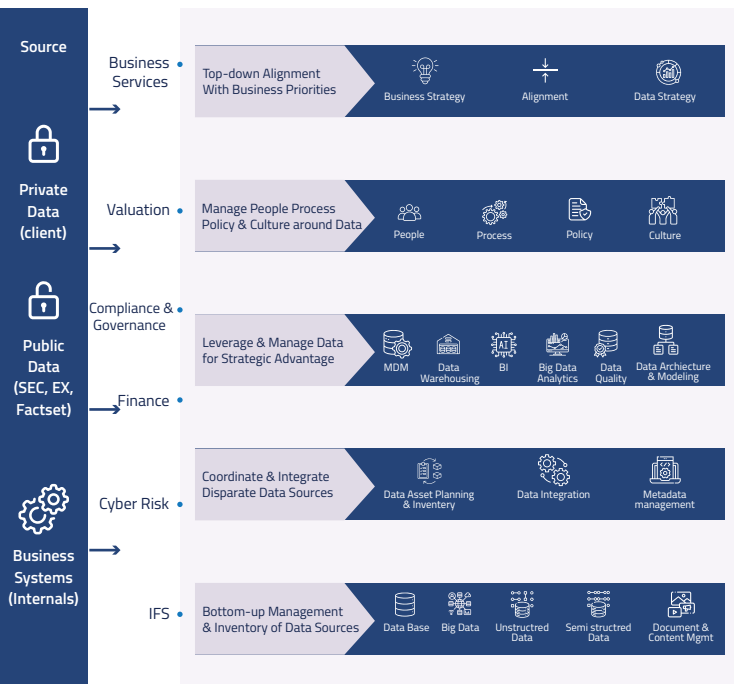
Source

Private Data (client)

Public Data (SEC, EX, Factset)

Business Systems (Internals)

Business Services

Valuation

Compliance & Governance

Finance

Cyber Risk

IFS

Top-down Alignment With Business Priorities

Business Strategy

Alignment

Data Strategy

Manage People Process Policy & Culture around Data

People

Process

Policy

Culture

Leverage & Manage Data for Strategic Advantage

MDM

Data Warehousing

BI

Big Data Analytics

Data Quality

Data Archiecture & Modeling

Coordinate & Integrate Disparate Data Sources

Data Asset Planning & Inventory

Data Integration

Metadata management

Bottom-up Management & Inventory of Data Sources

Data Base

Big Data

Unstructred Data

Semi structred Data

Document & Content Mgmt